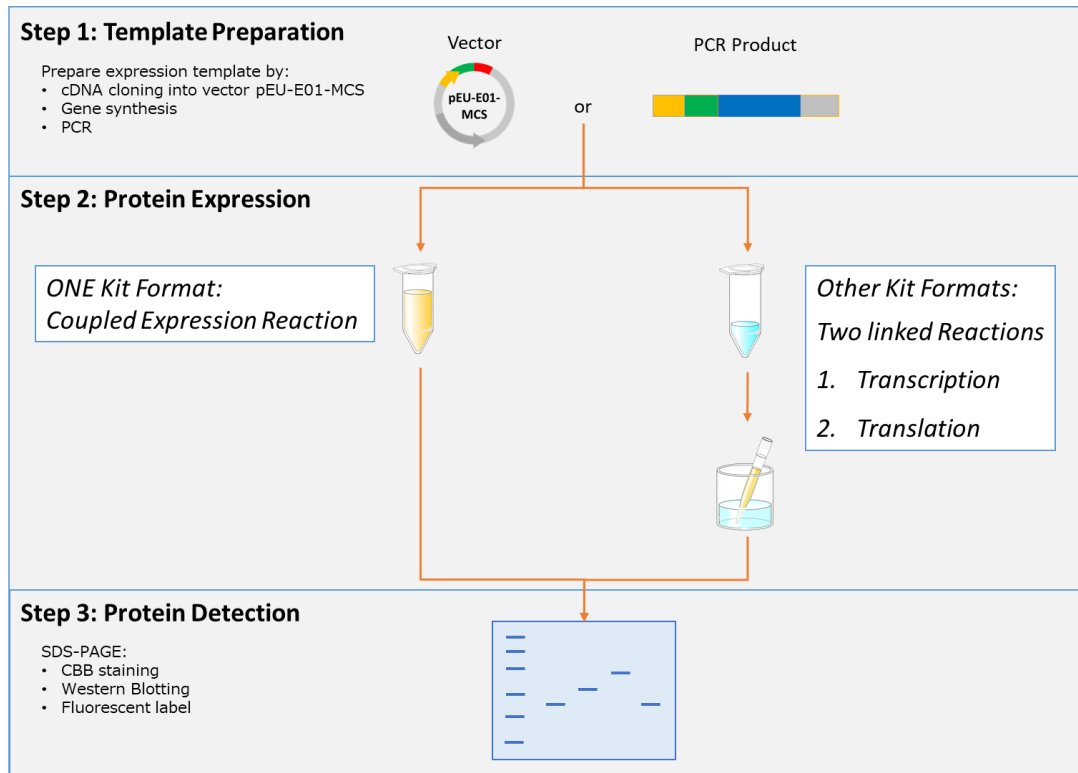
Step 1: Template Preparation

Prepare expression template by:
• cDNA cloning into vector pEU-E01-MCS
• Gene synthesis
• PCR

Vector

pEU-E01-MCS

or

PCR Product

Step 2: Protein Expression

ONE Kit Format:
Coupled Expression Reaction

Other Kit Formats:
Two linked Reactions
1. Transcription
2. Translation

Step 3: Protein Detection

SDS-PAGE:
• CBB staining
• Western Blotting
• Fluorescent label